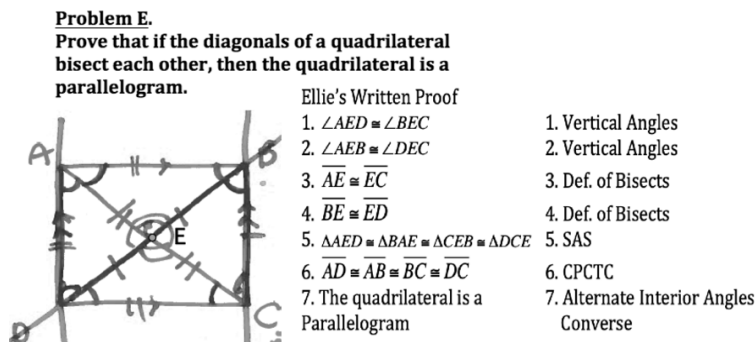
**Problem E.**
**Prove that if the diagonals of a quadrilateral bisect each other, then the quadrilateral is a parallelogram.**

A
B
E
D
C

Ellie's Written Proof

1. $\angle AED \cong \angle BEC$
2. $\angle AEB \cong \angle DEC$
3. $\overline{AE} \cong \overline{EC}$
4. $\overline{BE} \cong \overline{ED}$
5. $\Delta AED \cong \Delta BAE \cong \Delta CEB \cong \Delta DCE$
6. $\overline{AD} \cong \overline{AB} \cong \overline{BC} \cong \overline{DC}$
7. The quadrilateral is a Parallelogram

1. Vertical Angles
2. Vertical Angles
3. Def. of Bisects
4. Def. of Bisects
5. SAS
6. CPCTC
7. Alternate Interior Angles Converse